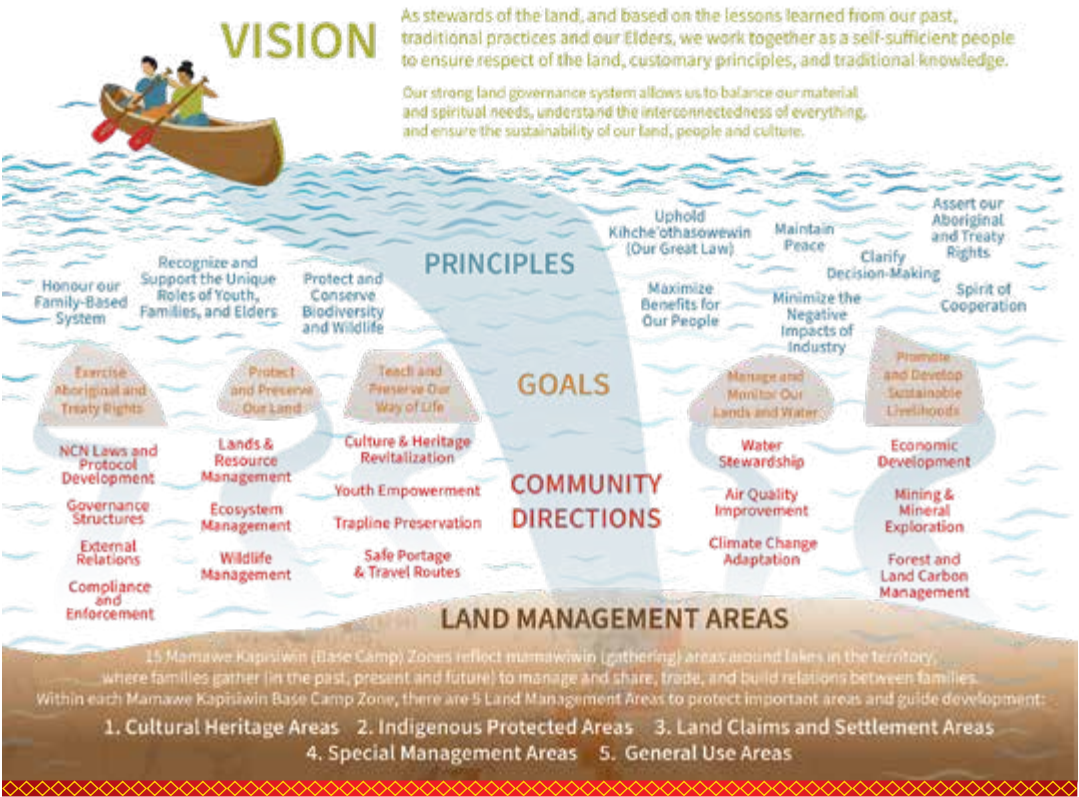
VISION

As stewards of the land, and based on the lessons learned from our past, traditional practices and our Elders, we work together as a self-sufficient people to ensure respect of the land, customary principles, and traditional knowledge.

Our strong land governance system allows us to balance our material and spiritual needs, understand the interconnectedness of everything, and ensure the sustainability of our land, people and culture.

PRINCIPLES

Honour our Family-Based System

Recognize and Support the Unique Roles of Youth, Families, and Elders

Protect and Conserve Biodiversity and Wildlife

Uphold Kihche'othasowewin (Our Great Law)

Maximize Benefits for Our People

Maintain Peace

Minimize the Negative Impacts of Industry

Clarify Decision-Making

Assert our Aboriginal and Treaty Rights

Spirit of Cooperation

GOALS

Exercise Aboriginal and Treaty Rights

Protect and Preserve Our Land

Teach and Preserve Our Way of Life

Manage and Monitor Our Lands and Water

Promote and Develop Sustainable Livelihoods

COMMUNITY DIRECTIONS

NCN Laws and Protocol Development

Governance Structures

External Relations

Compliance and Enforcement

Lands & Resource Management

Ecosystem Management

Wildlife Management

Culture & Heritage Revitalization

Youth Empowerment

Trapline Preservation

Safe Portage & Travel Routes

Water Stewardship

Air Quality Improvement

Climate Change Adaptation

Economic Development

Mining & Mineral Exploration

Forest and Land Carbon Management

LAND MANAGEMENT AREAS

15 Mamawe Kapisiwin (Base Camp) Zones reflect mamawiwin (gathering) areas around lakes in the territory, where families gather (in the past, present and future) to manage and share, trade, and build relations between families. Within each Mamawe Kapisiwin Base Camp Zone, there are 5 Land Management Areas to protect important areas and guide development:

1. Cultural Heritage Areas 2. Indigenous Protected Areas 3. Land Claims and Settlement Areas
4. Special Management Areas 5. General Use Areas